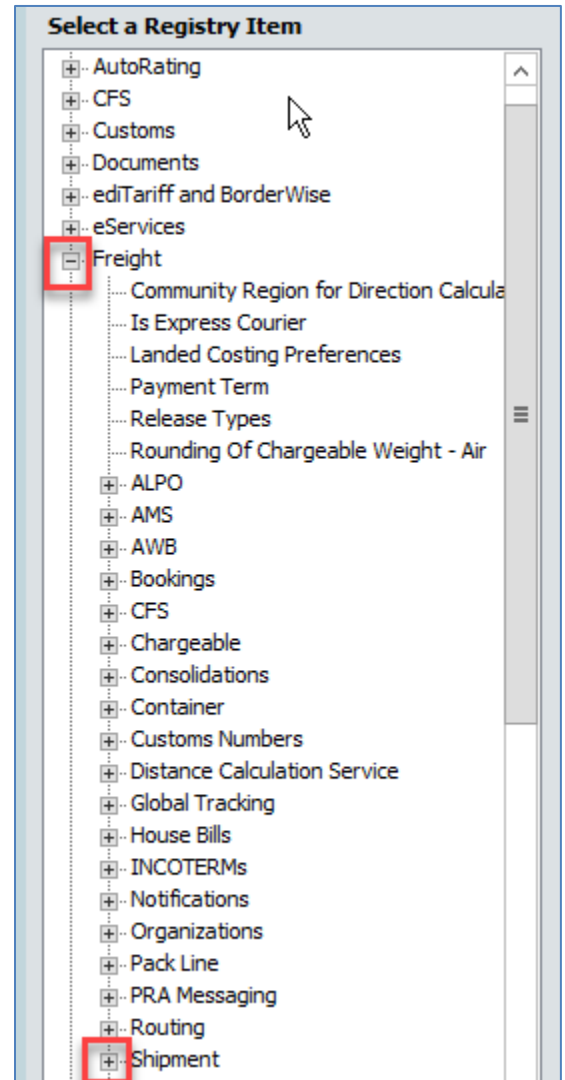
Select a Registry Item

AutoRating
CFS
Customs
Documents
ediTariff and BorderWise
eServices
Freight
Community Region for Direction Calcula
Is Express Courier
Landed Costing Preferences
Payment Term
Release Types
Rounding Of Chargeable Weight - Air
ALPO
AMS
AWB
Bookings
CFS
Chargeable
Consolidations
Container
Customs Numbers
Distance Calculation Service
Global Tracking
House Bills
INCOTERMs
Notifications
Organizations
Pack Line
PRA Messaging
Routing
Shipment